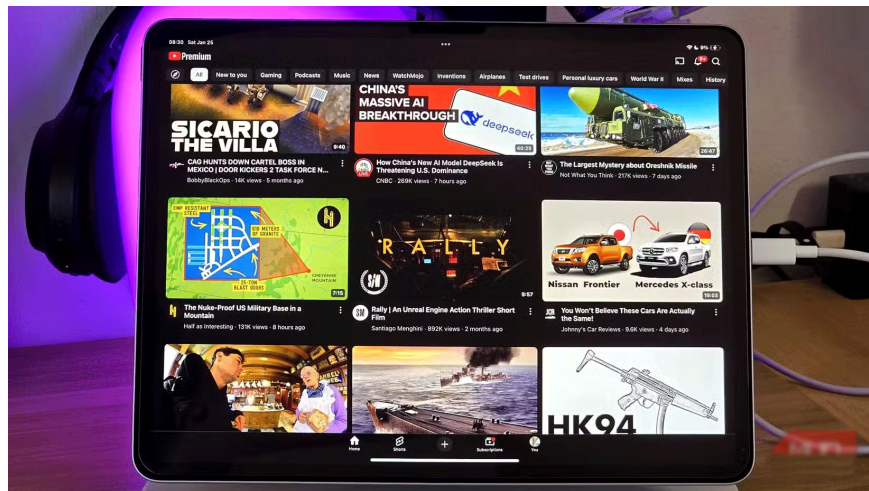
08:30 Sat Jan 25

Premium

All New to you Gaming Podcasts Music News WatchMojo Inventions Airplanes Test drives Personal luxury cars World War II Mixes History

SICARIO THE VILLA
9:40
CAG HUNTS DOWN CARTEL BOSS IN MEXICO | DOOR KICKERS 2 TASK FORCE N...
BobbyBlackOps · 14K views · 5 months ago

CHINA'S MASSIVE AI BREAKTHROUGH deepseek
40:25
How China's New AI Model DeepSeek Is Threatening U.S. Dominance
CNBC · 269K views · 7 hours ago

26:47
The Largest Mystery about Oreshnik Missile
Not What You Think · 217K views · 7 days ago

EMP RESISTANT STEEL
610 METERS OF GRANITE
25-TON BLAST DOORS
CHEYENNE MOUNTAIN
7:15
The Nuke-Proof US Military Base in a Mountain
Half as Interesting · 131K views · 8 hours ago

RALLY
9:57
Rally | An Unreal Engine Action Thriller Short Film
Santiago Menghini · 892K views · 2 months ago

Nissan Frontier Mercedes X-class
19:03
You Won't Believe These Cars Are Actually the Same!
Johnny's Car Reviews · 9.6K views · 4 days ago

HK94

Home Shorts Subscriptions You